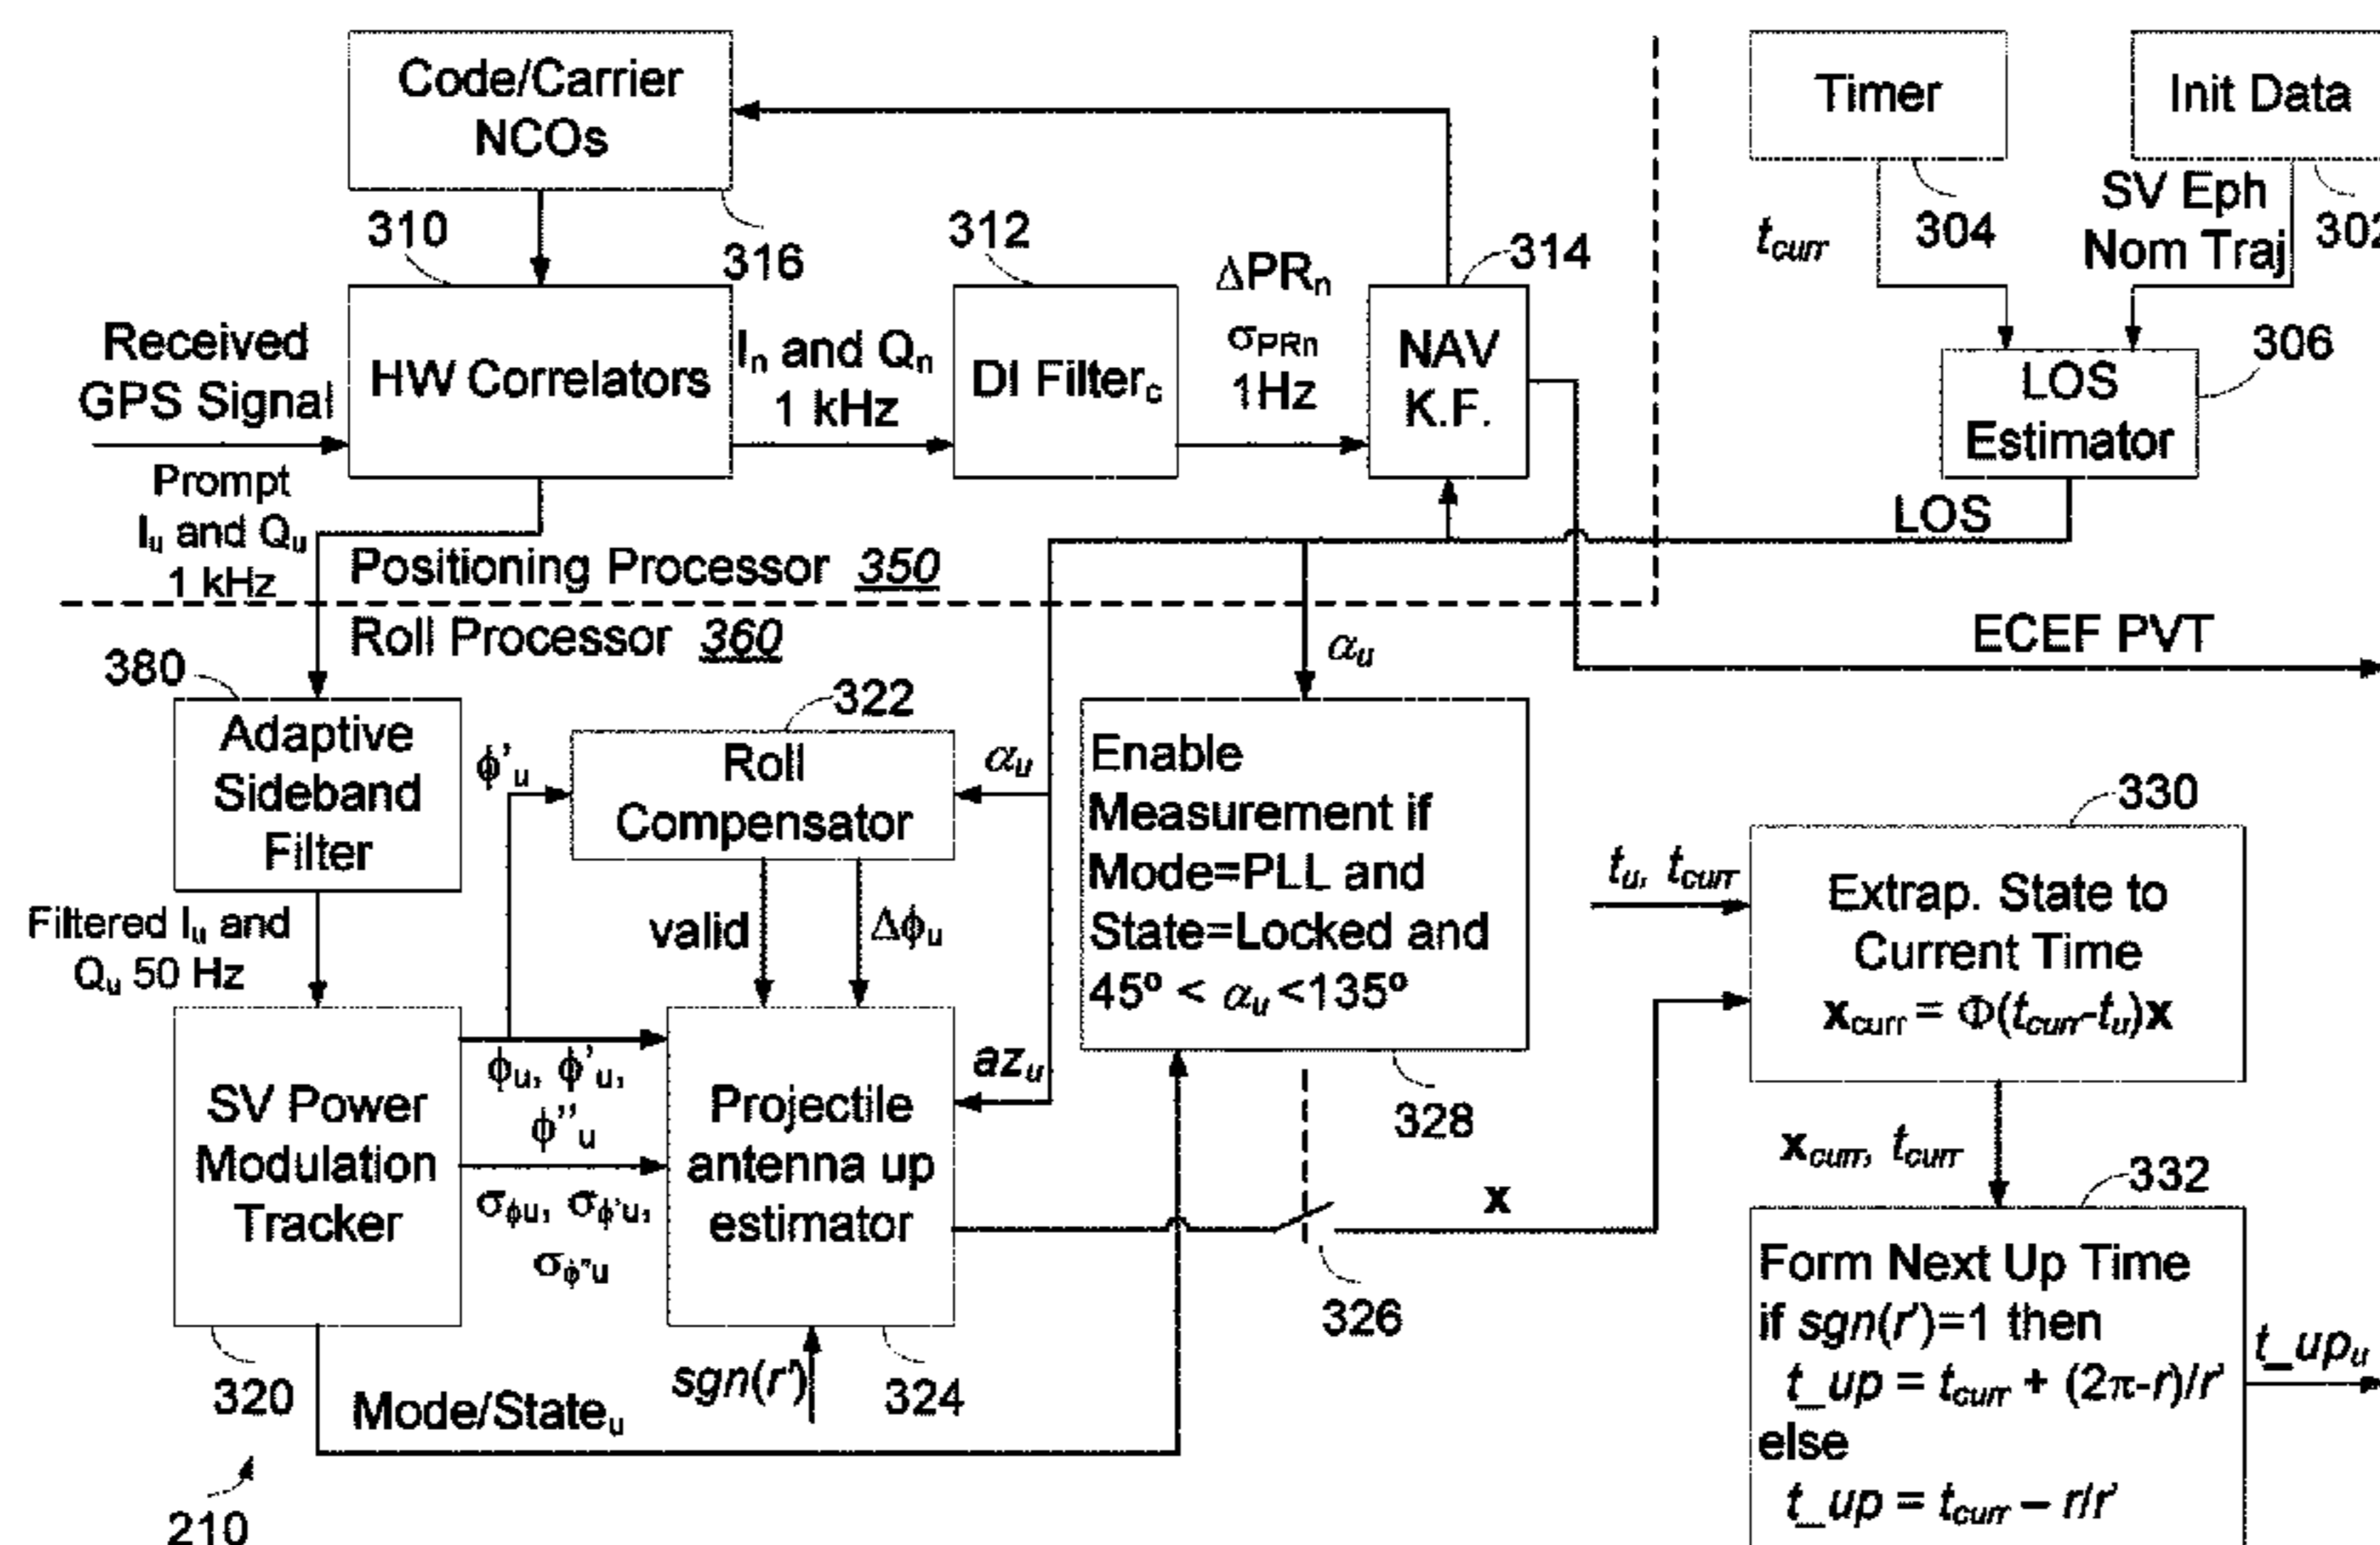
Code/Carrier NCOs

Timer

Init Data

310

316

312

$\Delta PR_n$

$\sigma_{PRn}$

1Hz

314

$t_{curr}$

304

SV Eph Nom Traj

302

Received GPS Signal

HW Correlators

$I_n$ and $Q_n$ 1 kHz

DI Filter$_c$

NAV K.F.

306

LOS Estimator

Prompt $I_u$ and $Q_u$ 1 kHz

LOS

Positioning Processor 350

Roll Processor 360

ECEF PVT

$\alpha_u$

380

Adaptive Sideband Filter

$\phi'_u$

322

Roll Compensator

$\alpha_u$

Enable Measurement if Mode=PLL and State=Locked and $45° < \alpha_u < 135°$

330

Filtered $I_u$ and $Q_u$ 50 Hz

valid

$\Delta\phi_u$

$t_u, t_{curr}$

Extrap. State to Current Time $\mathbf{x}_{curr} = \Phi(t_{curr}-t_u)\mathbf{x}$

SV Power Modulation Tracker

$\phi_u, \phi'_u, \phi''_u$

$\sigma_{\phi u}, \sigma_{\phi' u}, \sigma_{\phi'' u}$

Projectile antenna up estimator

$az_u$

328

$\mathbf{x}_{curr}, t_{curr}$

332

x

326

Form Next Up Time
if $sgn(r')$=1 then
$t\_up = t_{curr} + (2\pi-r)/r'$
else
$t\_up = t_{curr} - r/r'$

$t\_up_u$

320

Mode/State$_u$

$sgn(r')$

324

210